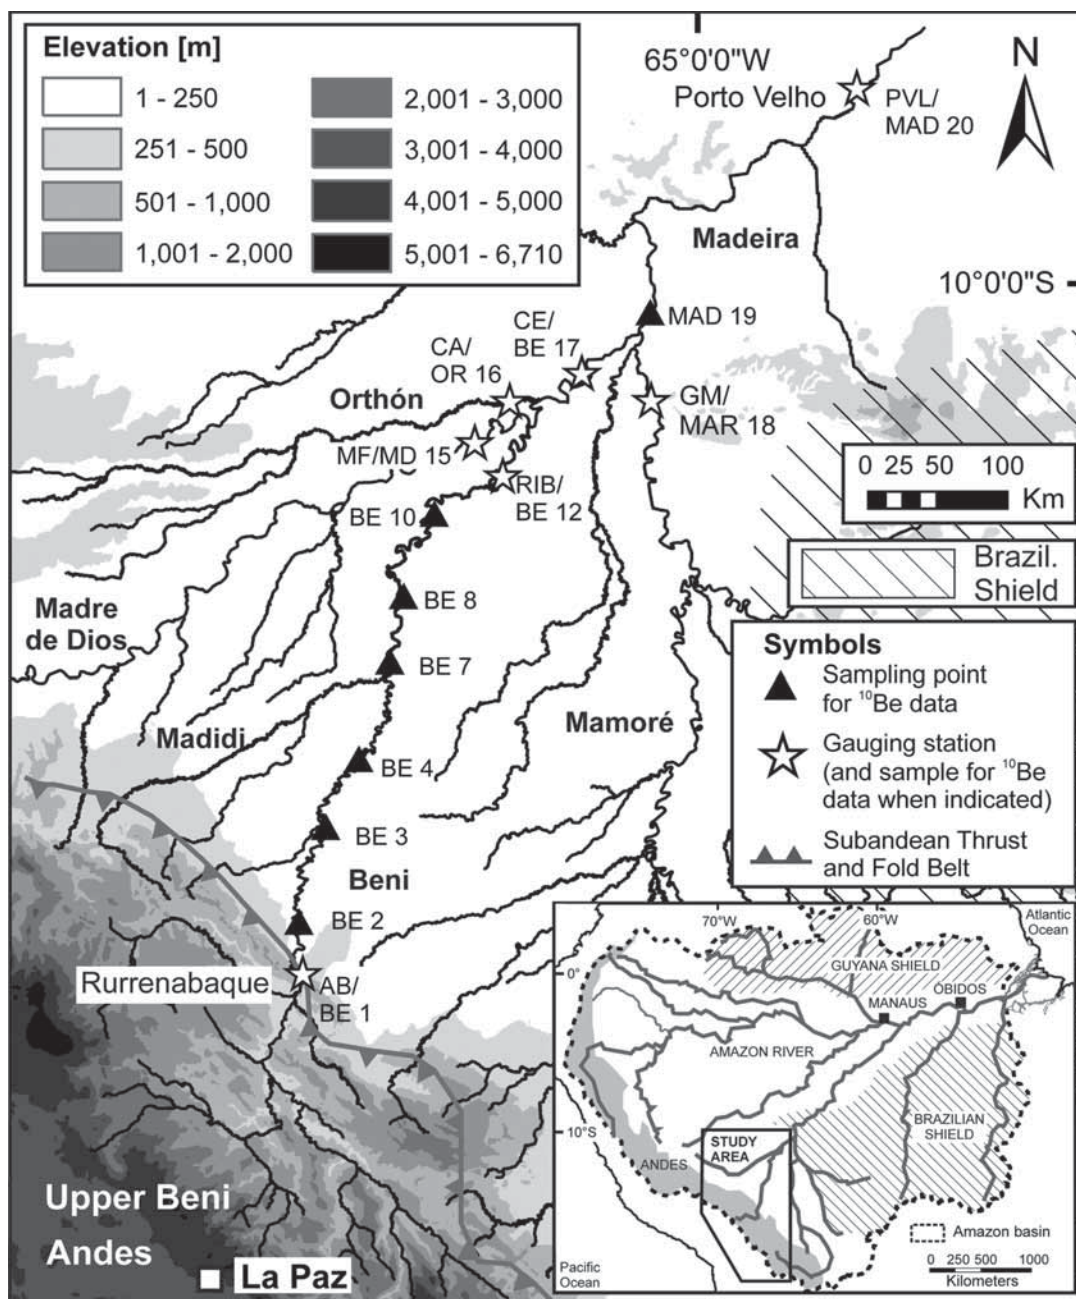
Elevation [m]
1 - 250
251 - 500
501 - 1,000
1,001 - 2,000
2,001 - 3,000
3,001 - 4,000
4,001 - 5,000
5,001 - 6,710

65°0'0"W
Porto Velho
PVL/ MAD 20
N
Madeira
10°0'0"S
MAD 19
CE/ BE 17
CA/ OR 16
Orthón
GM/ MAR 18
MF/MD 15
RIB/ BE 12
0 25 50 100
Km
BE 10
Brazil. Shield
BE 8
Madre de Dios
BE 7
Symbols
Sampling point for $^{10}$Be data
Gauging station (and sample for $^{10}$Be data when indicated)
Subandean Thrust and Fold Belt
Madidi
Mamoré
BE 4
BE 3
Beni
BE 2
Rurrenabaque
AB/ BE 1
Upper Beni
Andes
La Paz

70°W
60°W
Atlantic Ocean
0°
GUYANA SHIELD
MANAUS
ÓBIDOS
AMAZON RIVER
10°S
STUDY AREA
BRAZILIAN SHIELD
ANDES
Pacific Ocean
Amazon basin
0 250 500 1000
Kilometers